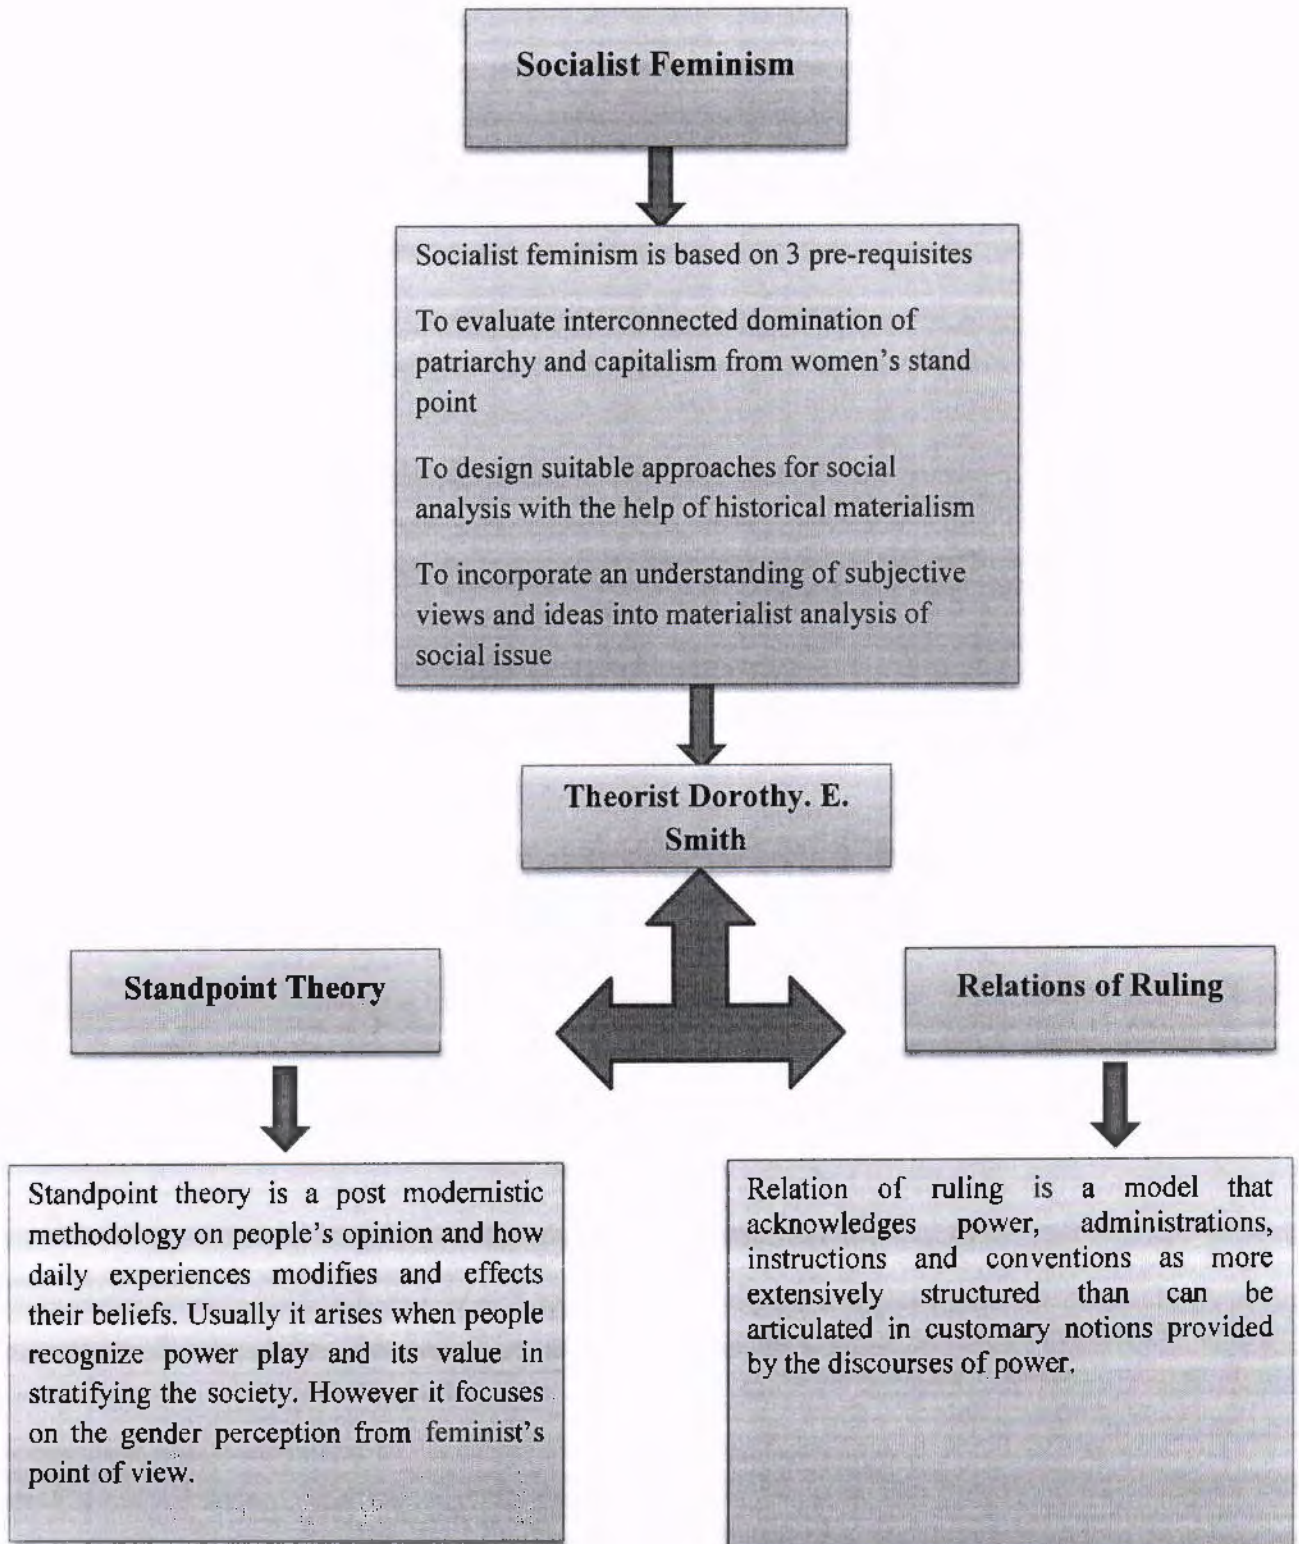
Socialist Feminism

Socialist feminism is based on 3 pre-requisites

To evaluate interconnected domination of patriarchy and capitalism from women's stand point

To design suitable approaches for social analysis with the help of historical materialism

To incorporate an understanding of subjective views and ideas into materialist analysis of social issue

Theorist Dorothy. E. Smith

Standpoint Theory

Relations of Ruling

Standpoint theory is a post modernistic methodology on people's opinion and how daily experiences modifies and effects their beliefs. Usually it arises when people recognize power play and its value in stratifying the society. However it focuses on the gender perception from feminist's point of view.

Relation of ruling is a model that acknowledges power, administrations, instructions and conventions as more extensively structured than can be articulated in customary notions provided by the discourses of power.